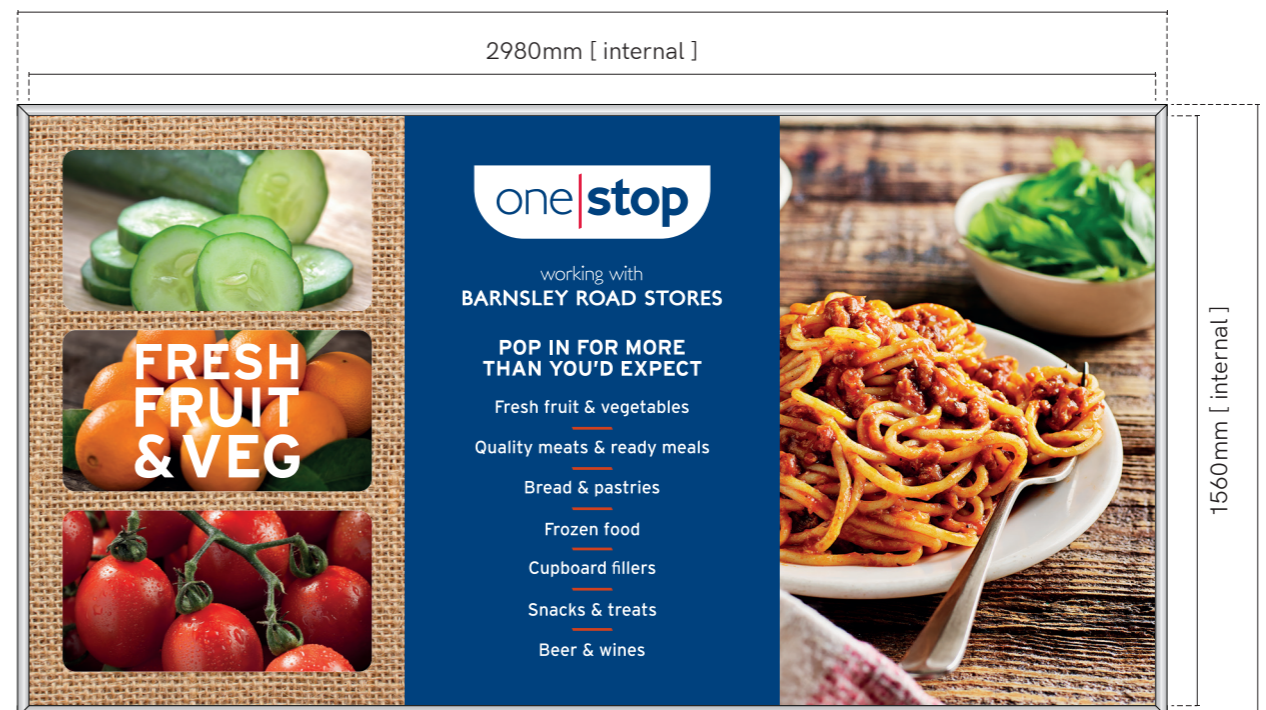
2980mm [ internal ]

1560mm [ internal ]

FRESH FRUIT &VEG

one|stop

working with
BARNSLEY ROAD STORES

POP IN FOR MORE THAN YOU'D EXPECT

Fresh fruit & vegetables

Quality meats & ready meals

Bread & pastries

Frozen food

Cupboard fillers

Snacks & treats

Beer & wines